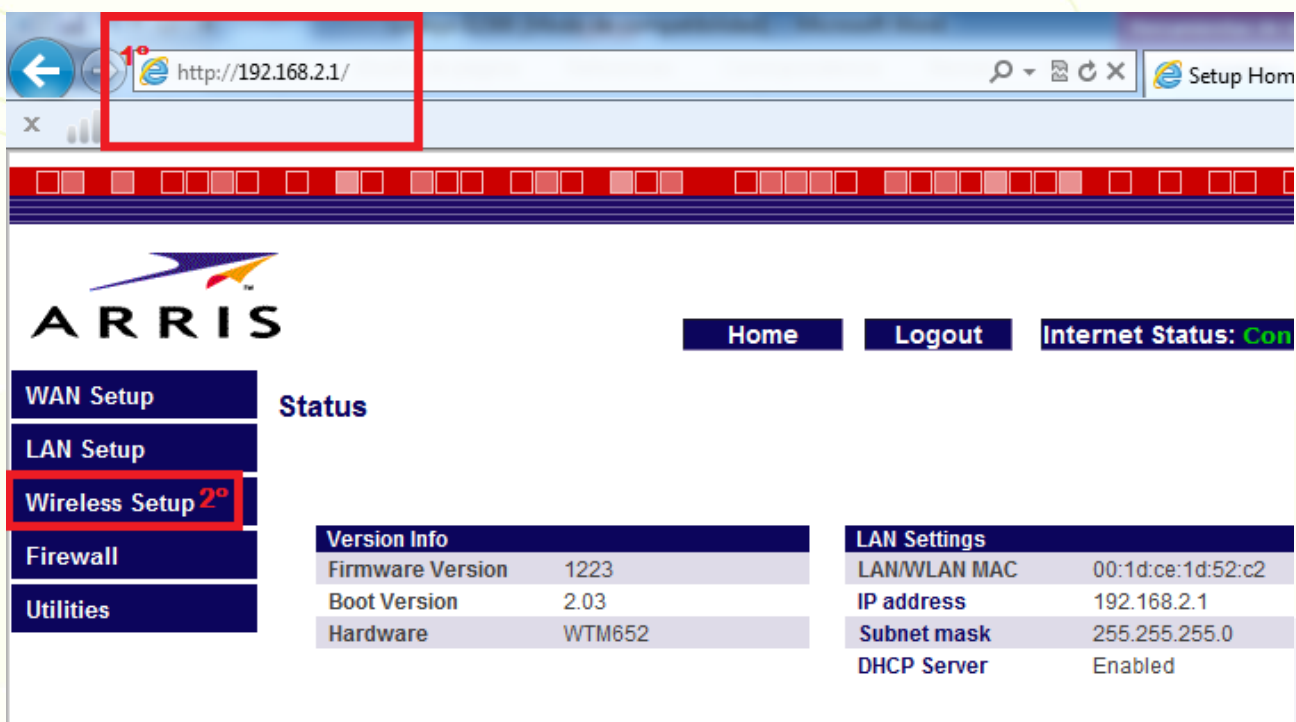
1º http://192.168.2.1/

Setup Hom

ARRIS

Home Logout Internet Status: Con

WAN Setup
LAN Setup
Wireless Setup 2º
Firewall
Utilities

Status

| Version Info | |
|---|---|
| Firmware Version | 1223 |
| Boot Version | 2.03 |
| Hardware | WTM652 |

| LAN Settings | |
|---|---|
| LAN/WLAN MAC | 00:1d:ce:1d:52:c2 |
| IP address | 192.168.2.1 |
| Subnet mask | 255.255.255.0 |
| DHCP Server | Enabled |